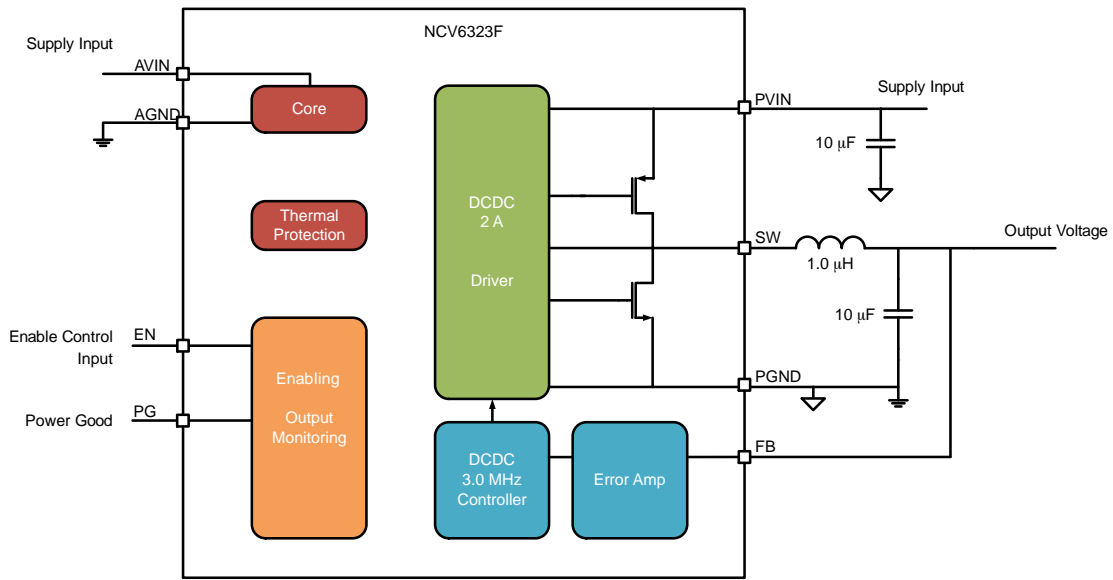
NCV6323F

Supply Input
AVIN
AGND
Core
Thermal Protection
Enable Control Input
EN
Power Good
PG
Enabling
Output Monitoring
DCDC
2 A
Driver
DCDC
3.0 MHz
Controller
Error Amp
PVIN
Supply Input
10 $\mu$F
SW
1.0 $\mu$H
Output Voltage
10 $\mu$F
PGND
FB